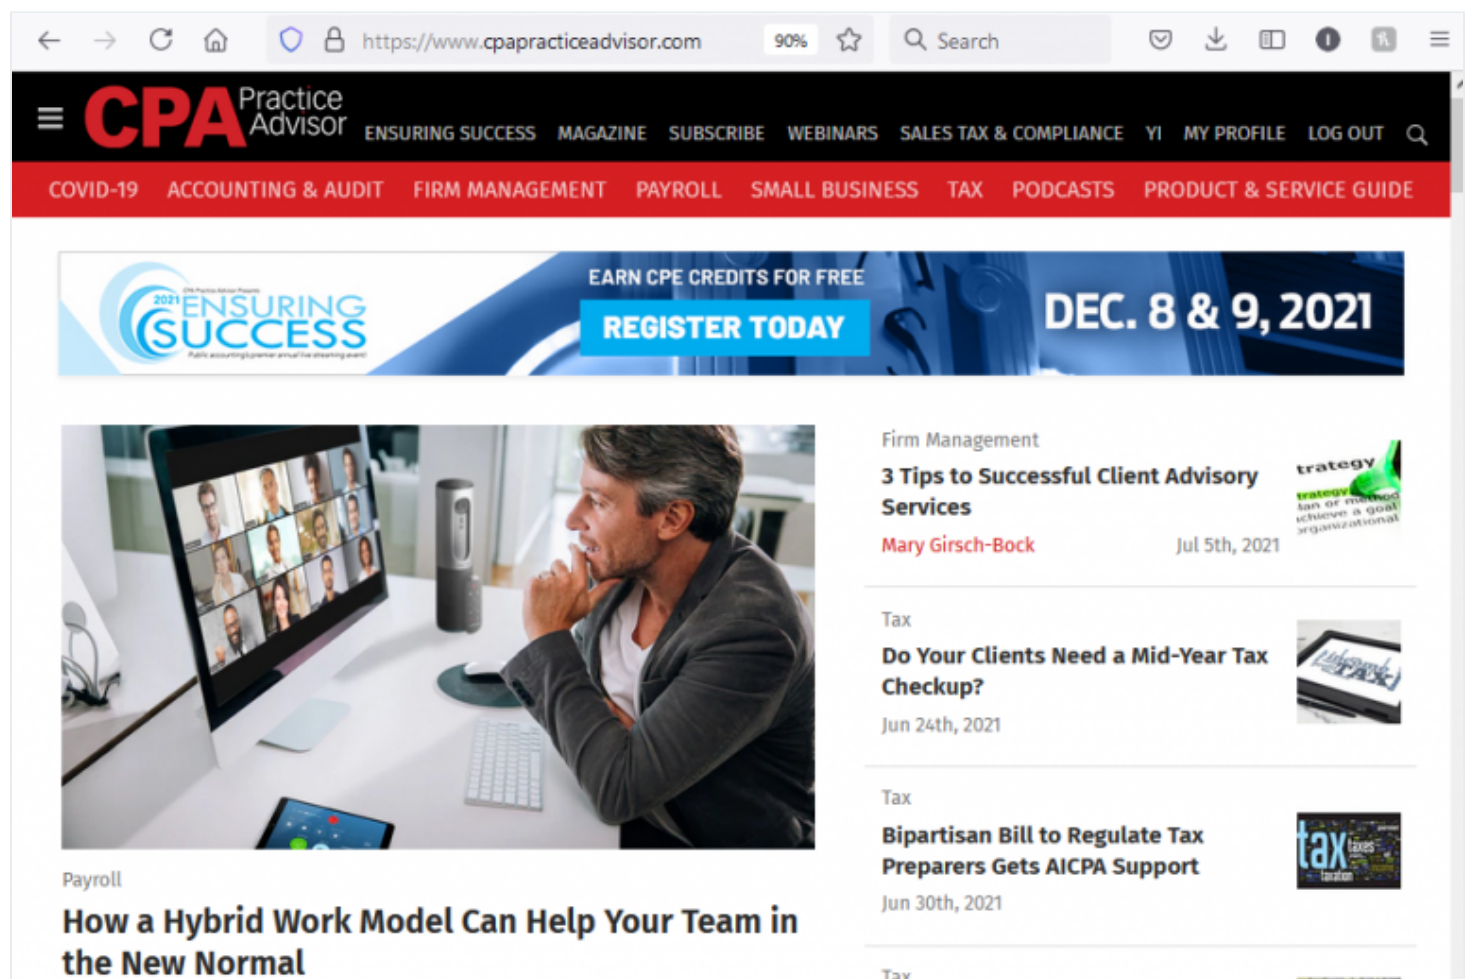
https://www.cpapracticeadvisor.com 90% Search

CPA Practice Advisor ENSURING SUCCESS MAGAZINE SUBSCRIBE WEBINARS SALES TAX & COMPLIANCE YI MY PROFILE LOG OUT

COVID-19 ACCOUNTING & AUDIT FIRM MANAGEMENT PAYROLL SMALL BUSINESS TAX PODCASTS PRODUCT & SERVICE GUIDE

2021 ENSURING SUCCESS EARN CPE CREDITS FOR FREE REGISTER TODAY DEC. 8 & 9, 2021

Firm Management
3 Tips to Successful Client Advisory Services
Mary Girsch-Bock Jul 5th, 2021

Tax
Do Your Clients Need a Mid-Year Tax Checkup?
Jun 24th, 2021

Tax
Bipartisan Bill to Regulate Tax Preparers Gets AICPA Support
Jun 30th, 2021

Tax

Payroll
How a Hybrid Work Model Can Help Your Team in the New Normal